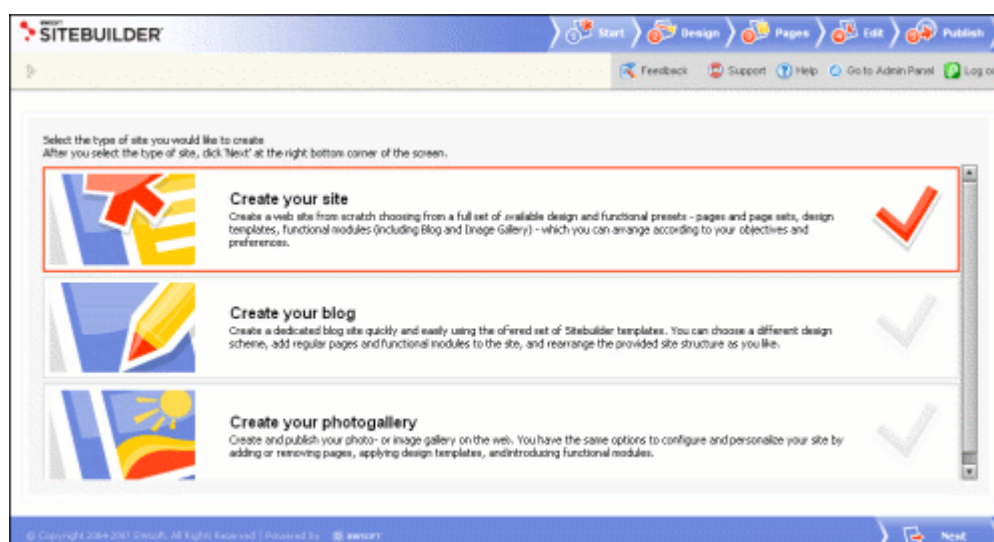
SWSOFT SITEBUILDER

Start
Design
Pages
Edit
Publish

Feedback
Support
Help
Go to Admin Panel
Log o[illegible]

Select the type of site you would like to create
After you select the type of site, click 'Next' at the right bottom corner of the screen.

Create your site
Create a web site from scratch choosing from a full set of available design and functional presets - pages and page sets, design templates, functional modules (including Blog and Image Gallery) - which you can arrange according to your objectives and preferences.

Create your blog
Create a dedicated blog site quickly and easily using the offered set of Sitebuilder templates. You can choose a different design scheme, add regular pages and functional modules to the site, and rearrange the provided site structure as you like.

Create your photogallery
Create and publish your photo- or image gallery on the web. You have the same options to configure and personalize your site by adding or removing pages, applying design templates, andintroducing functional modules.

© Copyright 2004-2007 SWsoft. All Rights Reserved | Powered by SWSOFT

Next